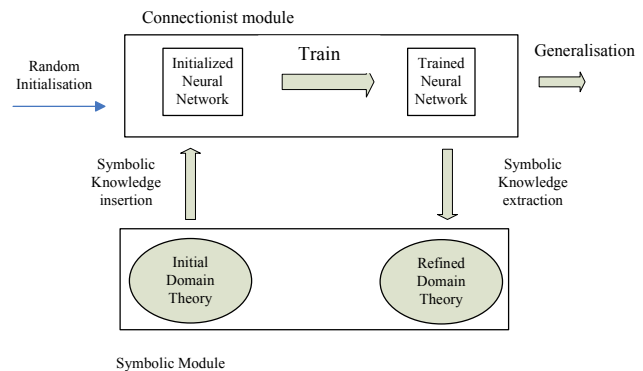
Connectionist module

Random Initialisation

Initialized Neural Network

Train

Trained Neural Network

Generalisation

Symbolic Knowledge insertion

Symbolic Knowledge extraction

Initial Domain Theory

Refined Domain Theory

Symbolic Module